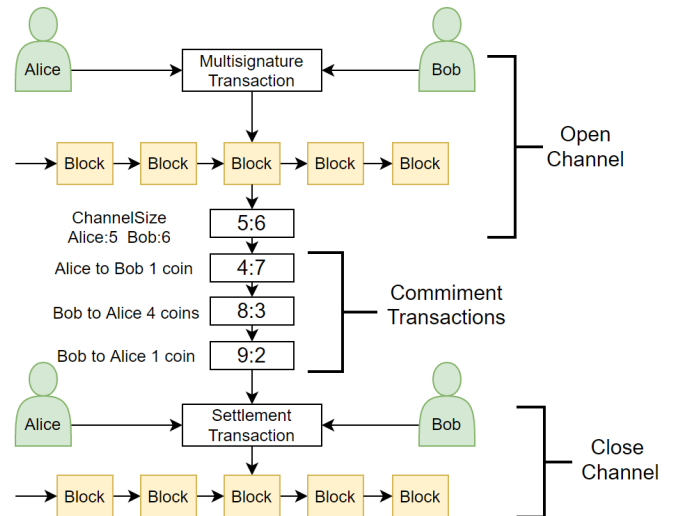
Alice

Multisignature Transaction

Bob

Open Channel

Block Block Block Block Block

ChannelSize
Alice:5 Bob:6

5:6

Alice to Bob 1 coin

4:7

Bob to Alice 4 coins

8:3

Commiment Transactions

Bob to Alice 1 coin

9:2

Alice

Settlement Transaction

Bob

Close Channel

Block Block Block Block Block